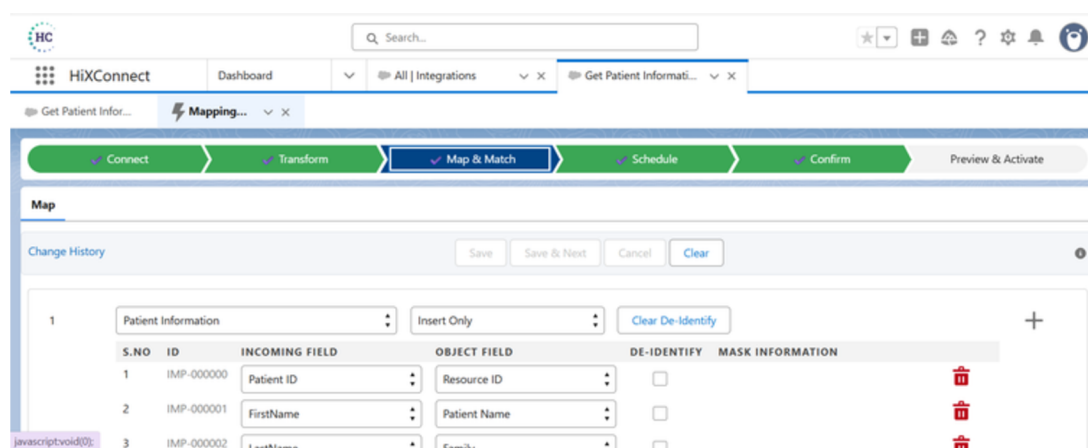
HC

Search...

HiXConnect | Dashboard | All | Integrations | Get Patient Informati...

Get Patient Infor... | Mapping...

Connect | Transform | Map & Match | Schedule | Confirm | Preview & Activate

Map

Change History

Save | Save & Next | Cancel | Clear

1 | Patient Information | Insert Only | Clear De-Identify

| S.NO | ID | INCOMING FIELD | OBJECT FIELD | DE-IDENTIFY | MASK INFORMATION |
|---|---|---|---|---|---|
| 1 | IMP-000000 | Patient ID | Resource ID | | |
| 2 | IMP-000001 | FirstName | Patient Name | | |
| 3 | IMP-000002 | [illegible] | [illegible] | | |

javascript:void(0);